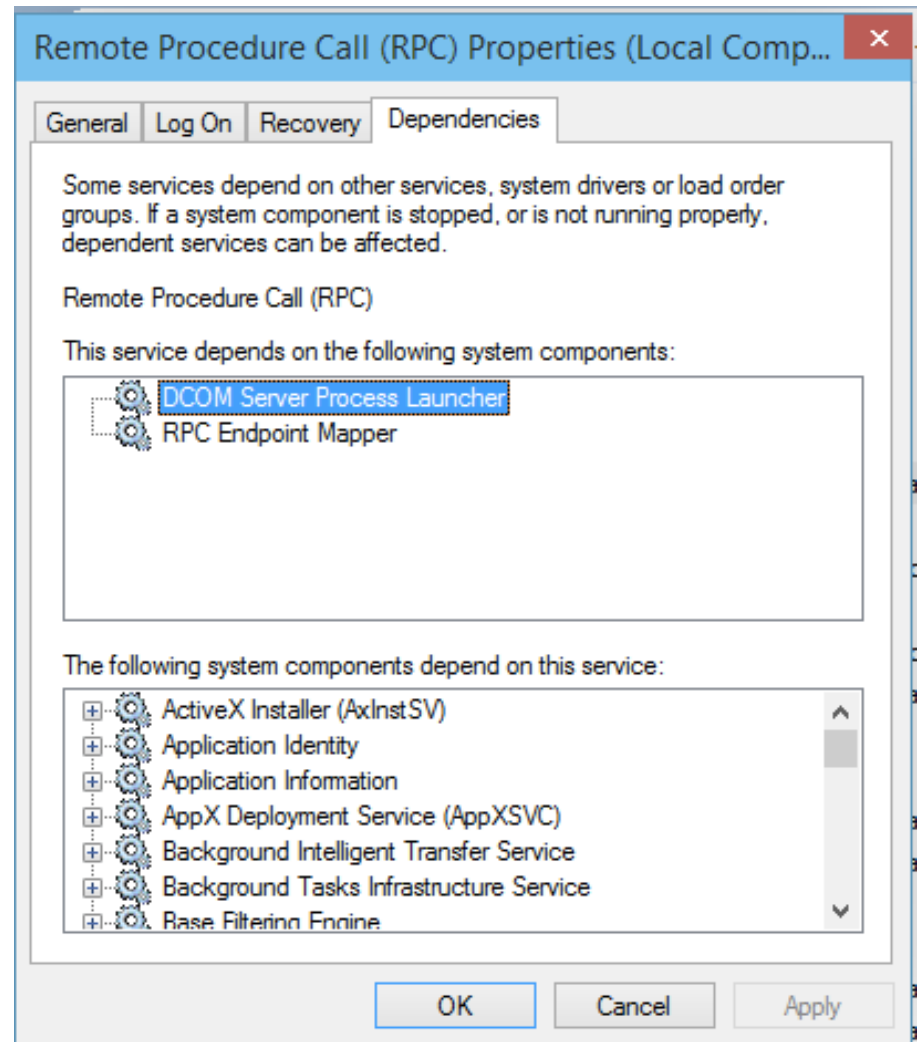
Remote Procedure Call (RPC) Properties (Local Comp...

General | Log On | Recovery | Dependencies

Some services depend on other services, system drivers or load order groups. If a system component is stopped, or is not running properly, dependent services can be affected.

Remote Procedure Call (RPC)

This service depends on the following system components:

DCOM Server Process Launcher
RPC Endpoint Mapper

The following system components depend on this service:

ActiveX Installer (AxInstSV)
Application Identity
Application Information
AppX Deployment Service (AppXSVC)
Background Intelligent Transfer Service
Background Tasks Infrastructure Service
Base Filtering Engine

OK | Cancel | Apply